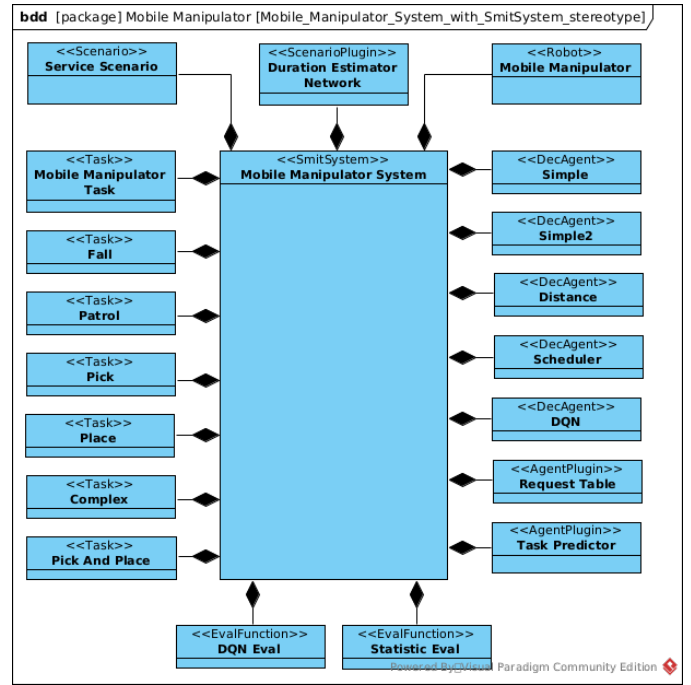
bdd [package] Mobile Manipulator [Mobile_Manipulator_System_with_SmitSystem_stereotype]

<<Scenario>>
Service Scenario

<<ScenarioPlugin>>
Duration Estimator Network

<<Robot>>
Mobile Manipulator

<<Task>>
Mobile Manipulator Task

<<SmitSystem>>
Mobile Manipulator System

<<DecAgent>>
Simple

<<Task>>
Fall

<<DecAgent>>
Simple2

<<DecAgent>>
Distance

<<Task>>
Patrol

<<DecAgent>>
Scheduler

<<Task>>
Pick

<<Task>>
Place

<<DecAgent>>
DQN

<<AgentPlugin>>
Request Table

<<Task>>
Complex

<<AgentPlugin>>
Task Predictor

<<Task>>
Pick And Place

<<EvalFunction>>
DQN Eval

<<EvalFunction>>
Statistic Eval

Powered By Visual Paradigm Community Edition